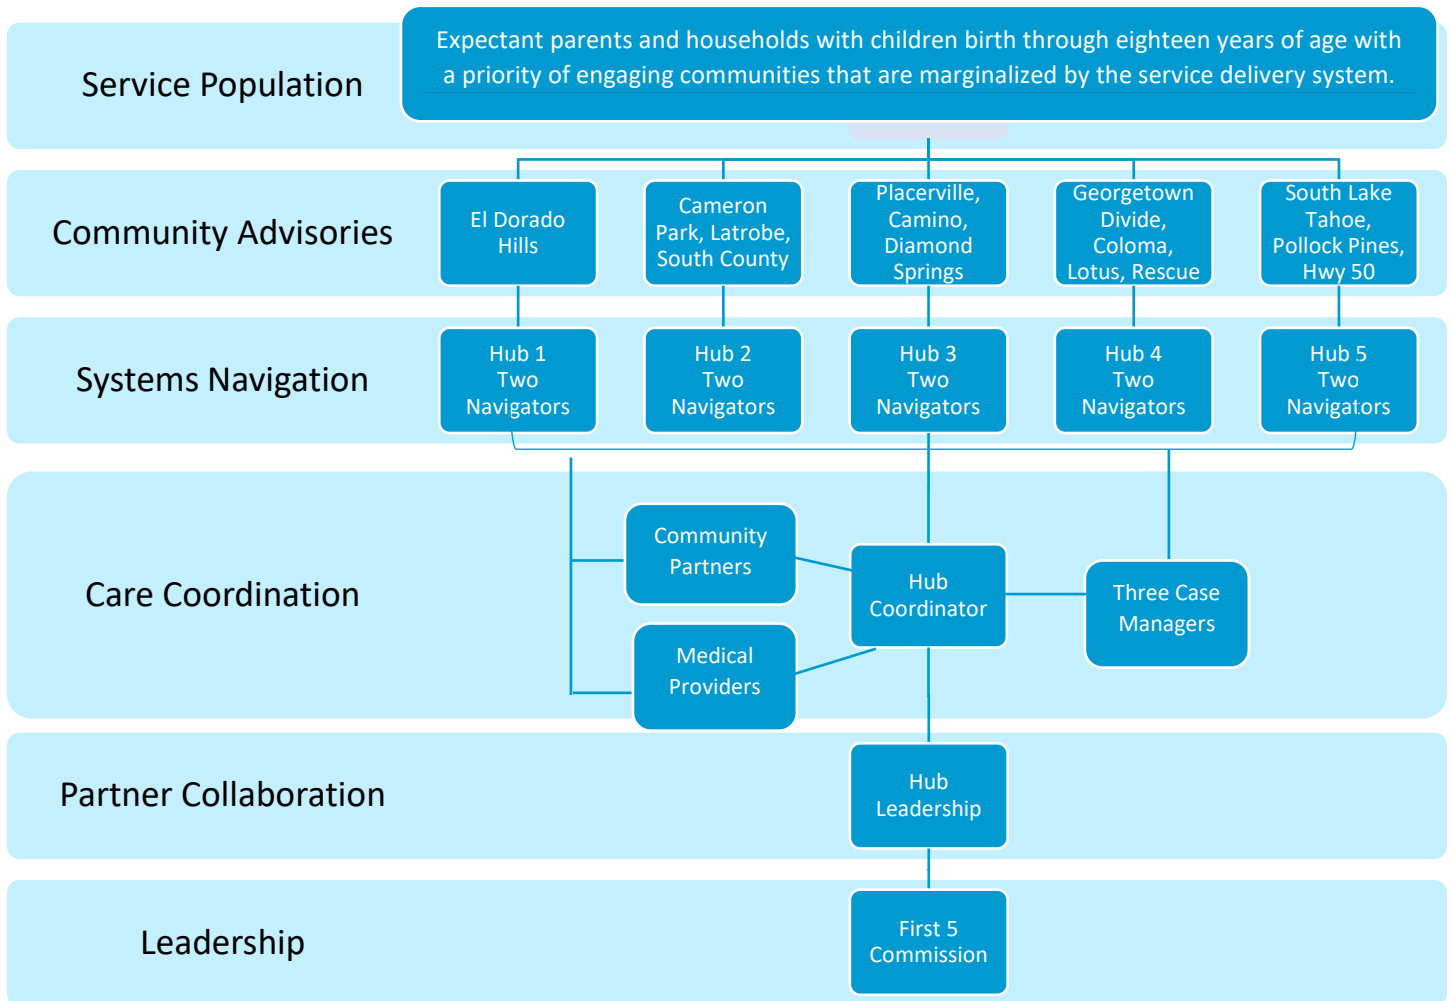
Service Population

Expectant parents and households with children birth through eighteen years of age with a priority of engaging communities that are marginalized by the service delivery system.

Community Advisories

El Dorado Hills

Cameron Park, Latrobe, South County

Placerville, Camino, Diamond Springs

Georgetown Divide, Coloma, Lotus, Rescue

South Lake Tahoe, Pollock Pines, Hwy 50

Systems Navigation

Hub 1 Two Navigators

Hub 2 Two Navigators

Hub 3 Two Navigators

Hub 4 Two Navigators

Hub 5 Two Navigators

Care Coordination

Community Partners

Medical Providers

Hub Coordinator

Three Case Managers

Partner Collaboration

Hub Leadership

Leadership

First 5 Commission